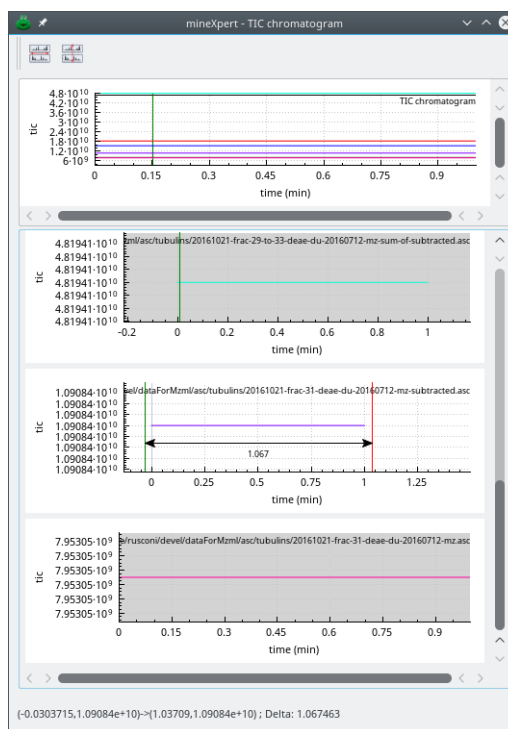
mineXpert - TIC chromatogram

tic
$4.8{\cdot}10^{10}$
$4.2{\cdot}10^{10}$
$3.6{\cdot}10^{10}$
$3{\cdot}10^{10}$
$2.4{\cdot}10^{10}$
$1.8{\cdot}10^{10}$
$1.2{\cdot}10^{10}$
$6{\cdot}10^{9}$
TIC chromatogram
0 0.15 0.3 0.45 0.6 0.75 0.9
time (min)

ml/asc/tubulins/20161021-frac-29-to-33-deae-du-20160712-mz-sum-of-subtracted.asc
tic
$4.81941{\cdot}10^{10}$
$4.81941{\cdot}10^{10}$
$4.81941{\cdot}10^{10}$
$4.81941{\cdot}10^{10}$
$4.81941{\cdot}10^{10}$
$4.81941{\cdot}10^{10}$
$4.81941{\cdot}10^{10}$
-0.2 0 0.2 0.4 0.6 0.8 1
time (min)

el/dataForMzml/asc/tubulins/20161021-frac-31-deae-du-20160712-mz-subtracted.asc
tic
$1.09084{\cdot}10^{10}$
$1.09084{\cdot}10^{10}$
$1.09084{\cdot}10^{10}$
$1.09084{\cdot}10^{10}$
$1.09084{\cdot}10^{10}$
$1.09084{\cdot}10^{10}$
$1.09084{\cdot}10^{10}$
$1.09084{\cdot}10^{10}$
1.067
0 0.25 0.5 0.75 1 1.25
time (min)

/rusconi/devel/dataForMzml/asc/tubulins/20161021-frac-31-deae-du-20160712-mz.asc
tic
$7.95305{\cdot}10^{9}$
$7.95305{\cdot}10^{9}$
$7.95305{\cdot}10^{9}$
$7.95305{\cdot}10^{9}$
$7.95305{\cdot}10^{9}$
$7.95305{\cdot}10^{9}$
$7.95305{\cdot}10^{9}$
0 0.15 0.3 0.45 0.6 0.75 0.9
time (min)

(-0.0303715,1.09084e+10)->(1.03709,1.09084e+10) ; Delta: 1.067463